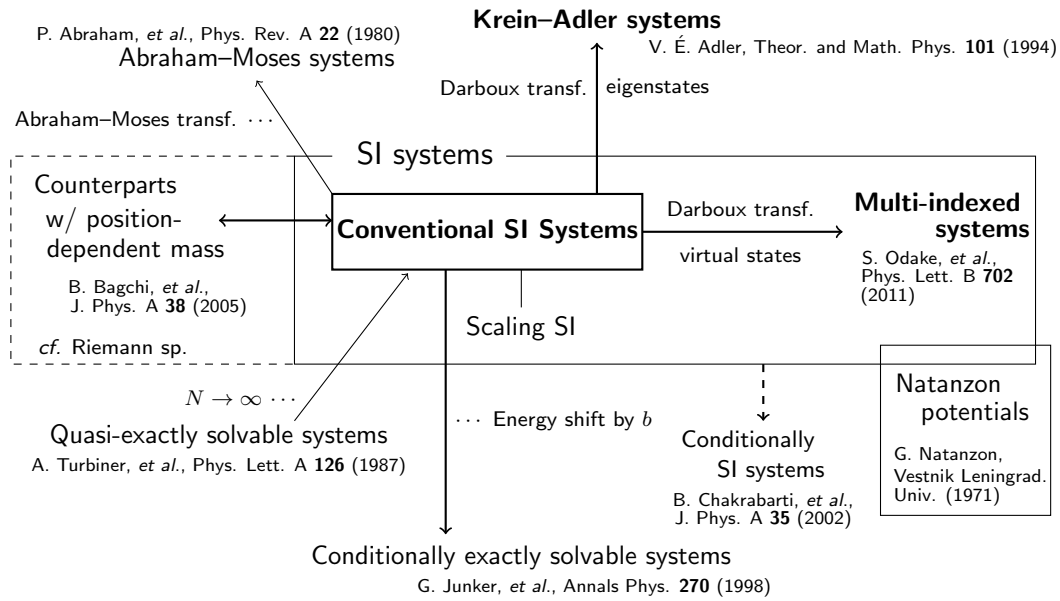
P. Abraham, *et al.*, Phys. Rev. A **22** (1980)
Abraham–Moses systems

**Krein–Adler systems**
V. É. Adler, Theor. and Math. Phys. **101** (1994)

Darboux transf.
eigenstates

Abraham–Moses transf. $\cdots$

SI systems

Counterparts w/ position-dependent mass

B. Bagchi, *et al.*, J. Phys. A **38** (2005)

*cf.* Riemann sp.

**Conventional SI Systems**

Darboux transf.
virtual states

**Multi-indexed systems**
S. Odake, *et al.*, Phys. Lett. B **702** (2011)

Scaling SI

$N \to \infty \cdots$

Quasi-exactly solvable systems
A. Turbiner, *et al.*, Phys. Lett. A **126** (1987)

$\cdots$ Energy shift by $b$

Conditionally SI systems
B. Chakrabarti, *et al.*, J. Phys. A **35** (2002)

Natanzon potentials
G. Natanzon, Vestnik Leningrad. Univ. (1971)

Conditionally exactly solvable systems
G. Junker, *et al.*, Annals Phys. **270** (1998)